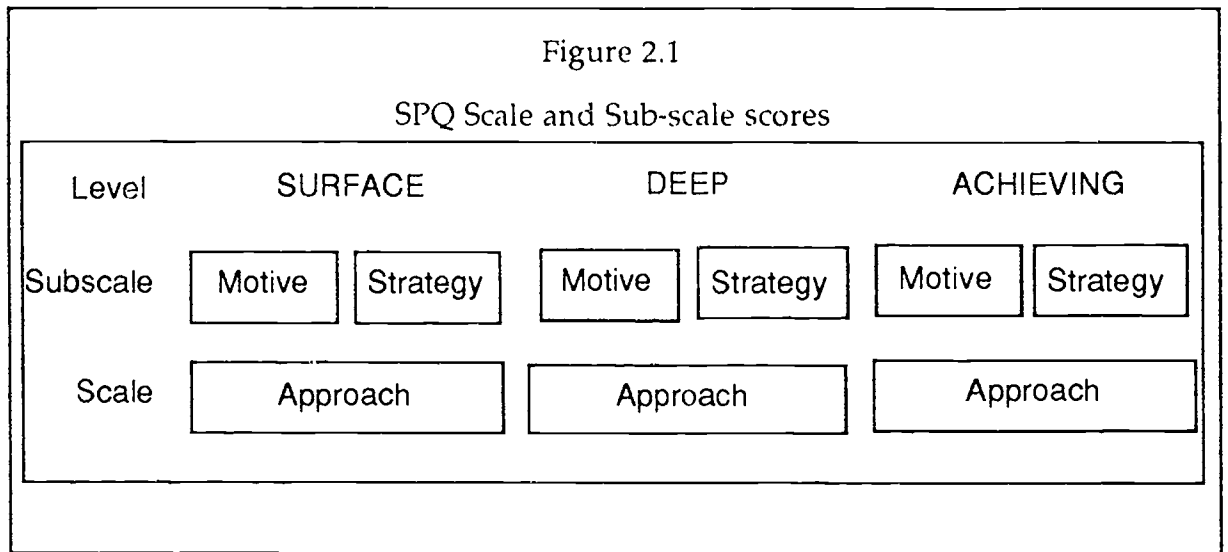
Figure 2.1

SPQ Scale and Sub-scale scores

| Level | SURFACE | | DEEP | | ACHIEVING | |
|---|---|---|---|---|---|---|
| Subscale | Motive | Strategy | Motive | Strategy | Motive | Strategy |
| Scale | Approach | | Approach | | Approach | |